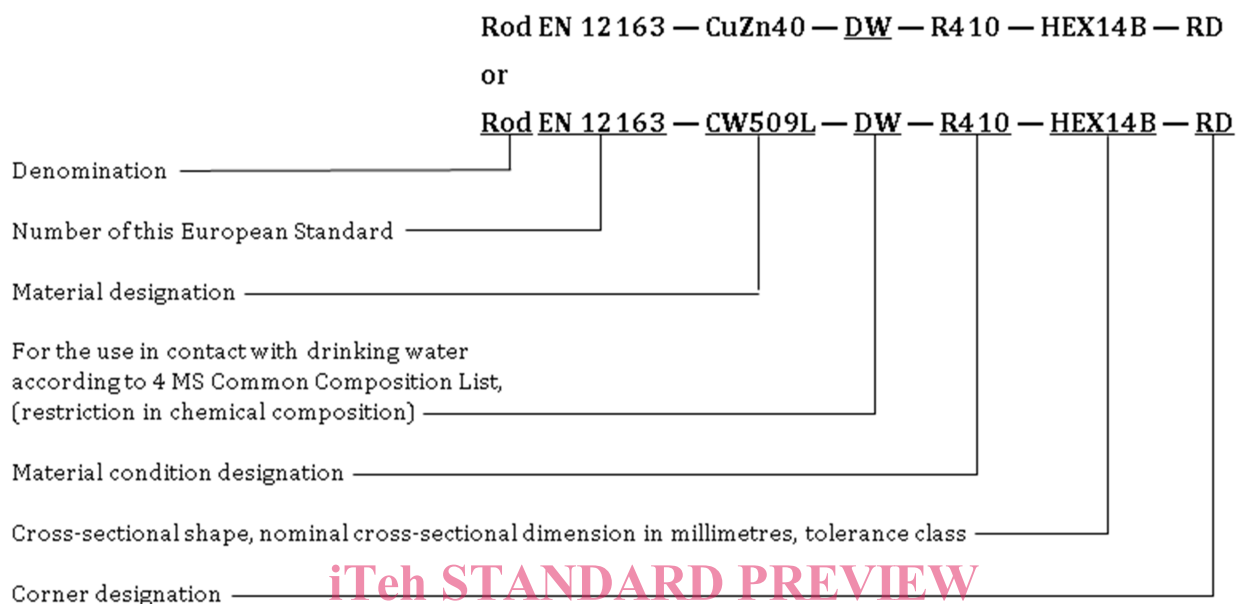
Rod EN 12 163 — CuZn40 — DW — R410 — HEX14B — RD

or

Rod EN 12 163 — CW509L — DW — R410 — HEX14B — RD

Denomination

Number of this European Standard

Material designation

For the use in contact with drinking water according to 4 MS Common Composition List, (restriction in chemical composition)

Material condition designation

Cross-sectional shape, nominal cross-sectional dimension in millimetres, tolerance class

Corner designation

iTeh STANDARD PREVIEW